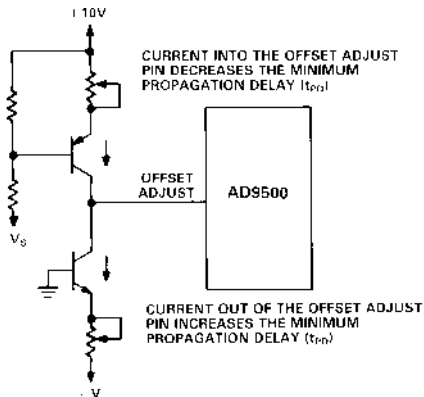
+10V

CURRENT INTO THE OFFSET ADJUST PIN DECREASES THE MINIMUM PROPAGATION DELAY $(t_{PD})$

OFFSET ADJUST

AD9500

$V_S$

CURRENT OUT OF THE OFFSET ADJUST PIN INCREASES THE MINIMUM PROPAGATION DELAY $(t_{PD})$

-V